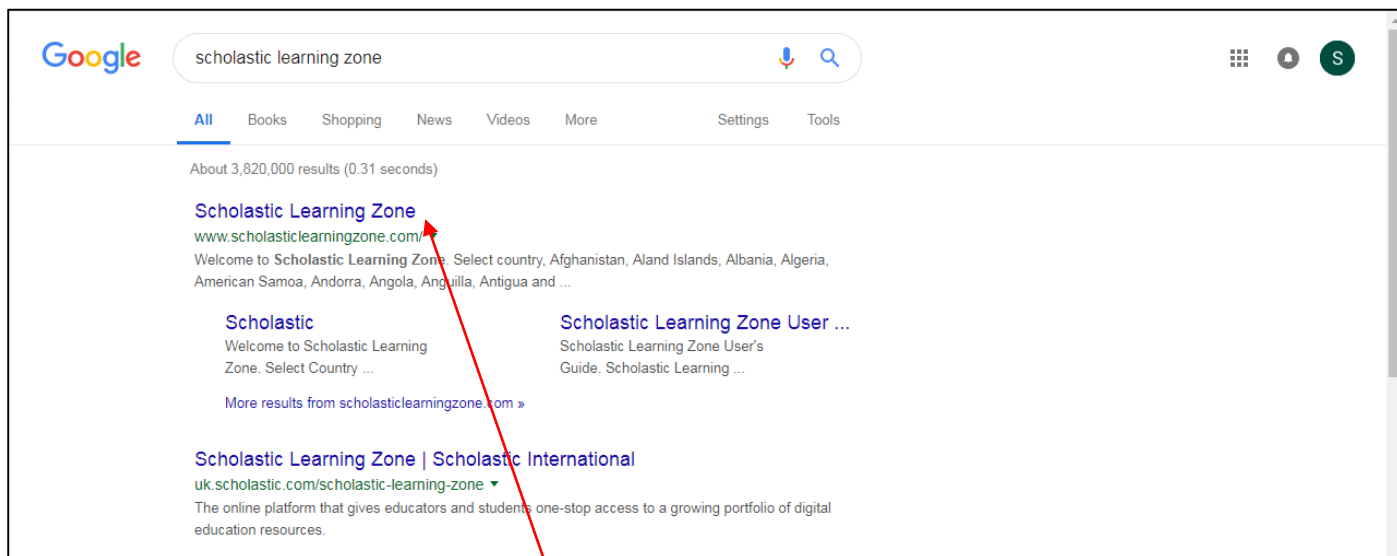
Google

scholastic learning zone

S

All Books Shopping News Videos More Settings Tools

About 3,820,000 results (0.31 seconds)

Scholastic Learning Zone
www.scholasticlearningzone.com/
Welcome to Scholastic Learning Zone. Select country, Afghanistan, Aland Islands, Albania, Algeria, American Samoa, Andorra, Angola, Anguilla, Antigua and ...

Scholastic
Welcome to Scholastic Learning Zone. Select Country ...

Scholastic Learning Zone User ...
Scholastic Learning Zone User's Guide. Scholastic Learning ...

More results from scholasticlearningzone.com »

Scholastic Learning Zone | Scholastic International
uk.scholastic.com/scholastic-learning-zone
The online platform that gives educators and students one-stop access to a growing portfolio of digital education resources.